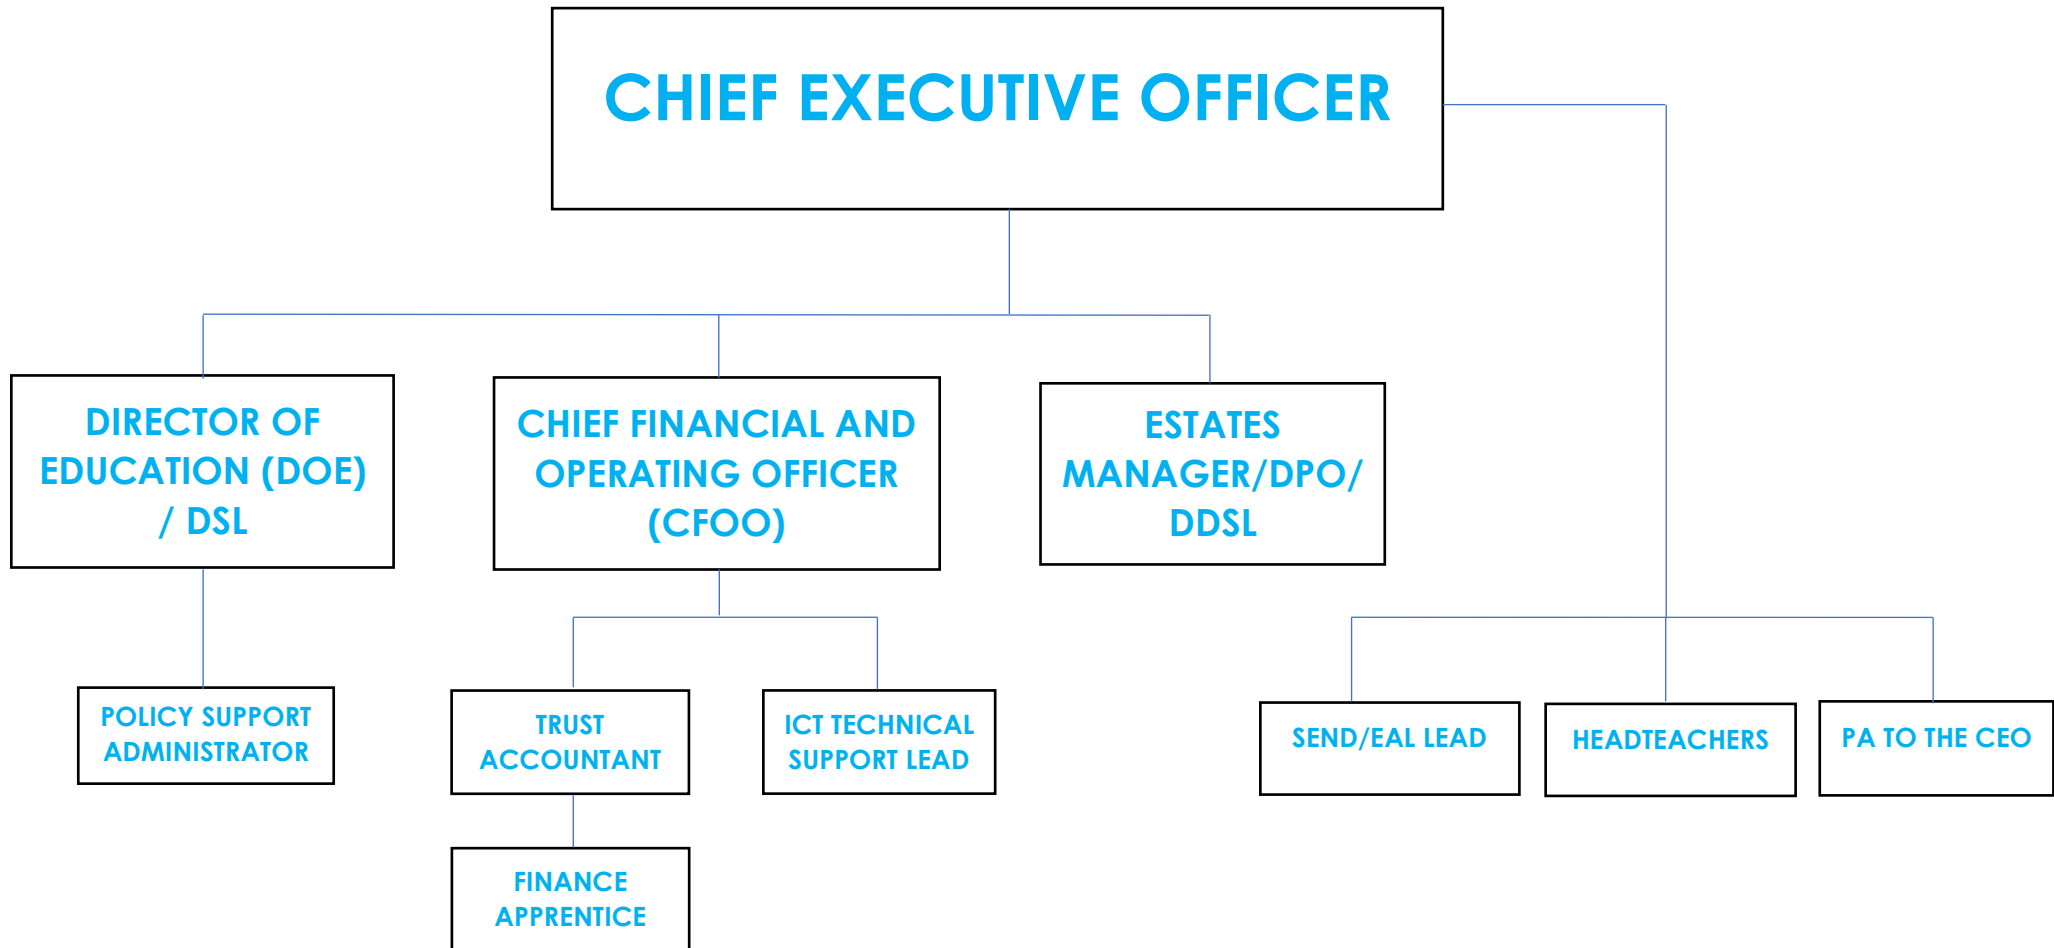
CHIEF EXECUTIVE OFFICER

DIRECTOR OF EDUCATION (DOE) / DSL

CHIEF FINANCIAL AND OPERATING OFFICER (CFOO)

ESTATES MANAGER/DPO/ DDSL

POLICY SUPPORT ADMINISTRATOR

TRUST ACCOUNTANT

ICT TECHNICAL SUPPORT LEAD

FINANCE APPRENTICE

SEND/EAL LEAD

HEADTEACHERS

PA TO THE CEO